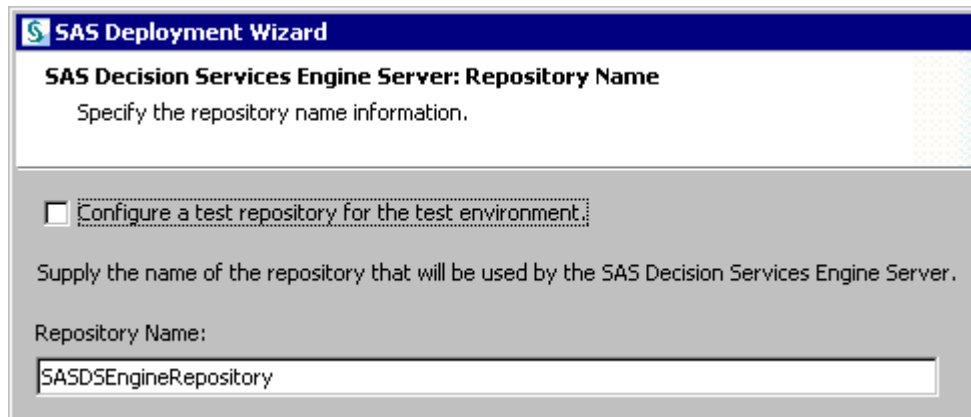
SAS Deployment Wizard

SAS Decision Services Engine Server: Repository Name

Specify the repository name information.

Configure a test repository for the test environment.

Supply the name of the repository that will be used by the SAS Decision Services Engine Server.

Repository Name:

SASDSEngineRepository